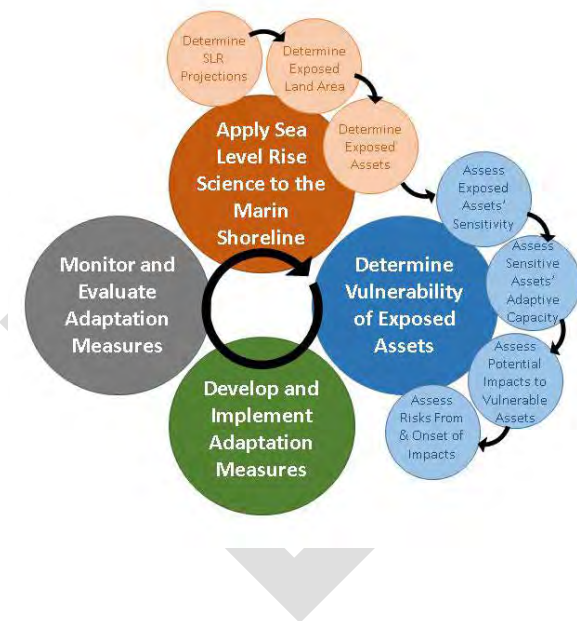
Determine SLR Projections

Determine Exposed Land Area

Determine Exposed Assets

Apply Sea Level Rise Science to the Marin Shoreline

Assess Exposed Assets' Sensitivity

Assess Sensitive Assets' Adaptive Capacity

Assess Potential Impacts to Vulnerable Assets

Assess Risks From & Onset of Impacts

Determine Vulnerability of Exposed Assets

Monitor and Evaluate Adaptation Measures

Develop and Implement Adaptation Measures